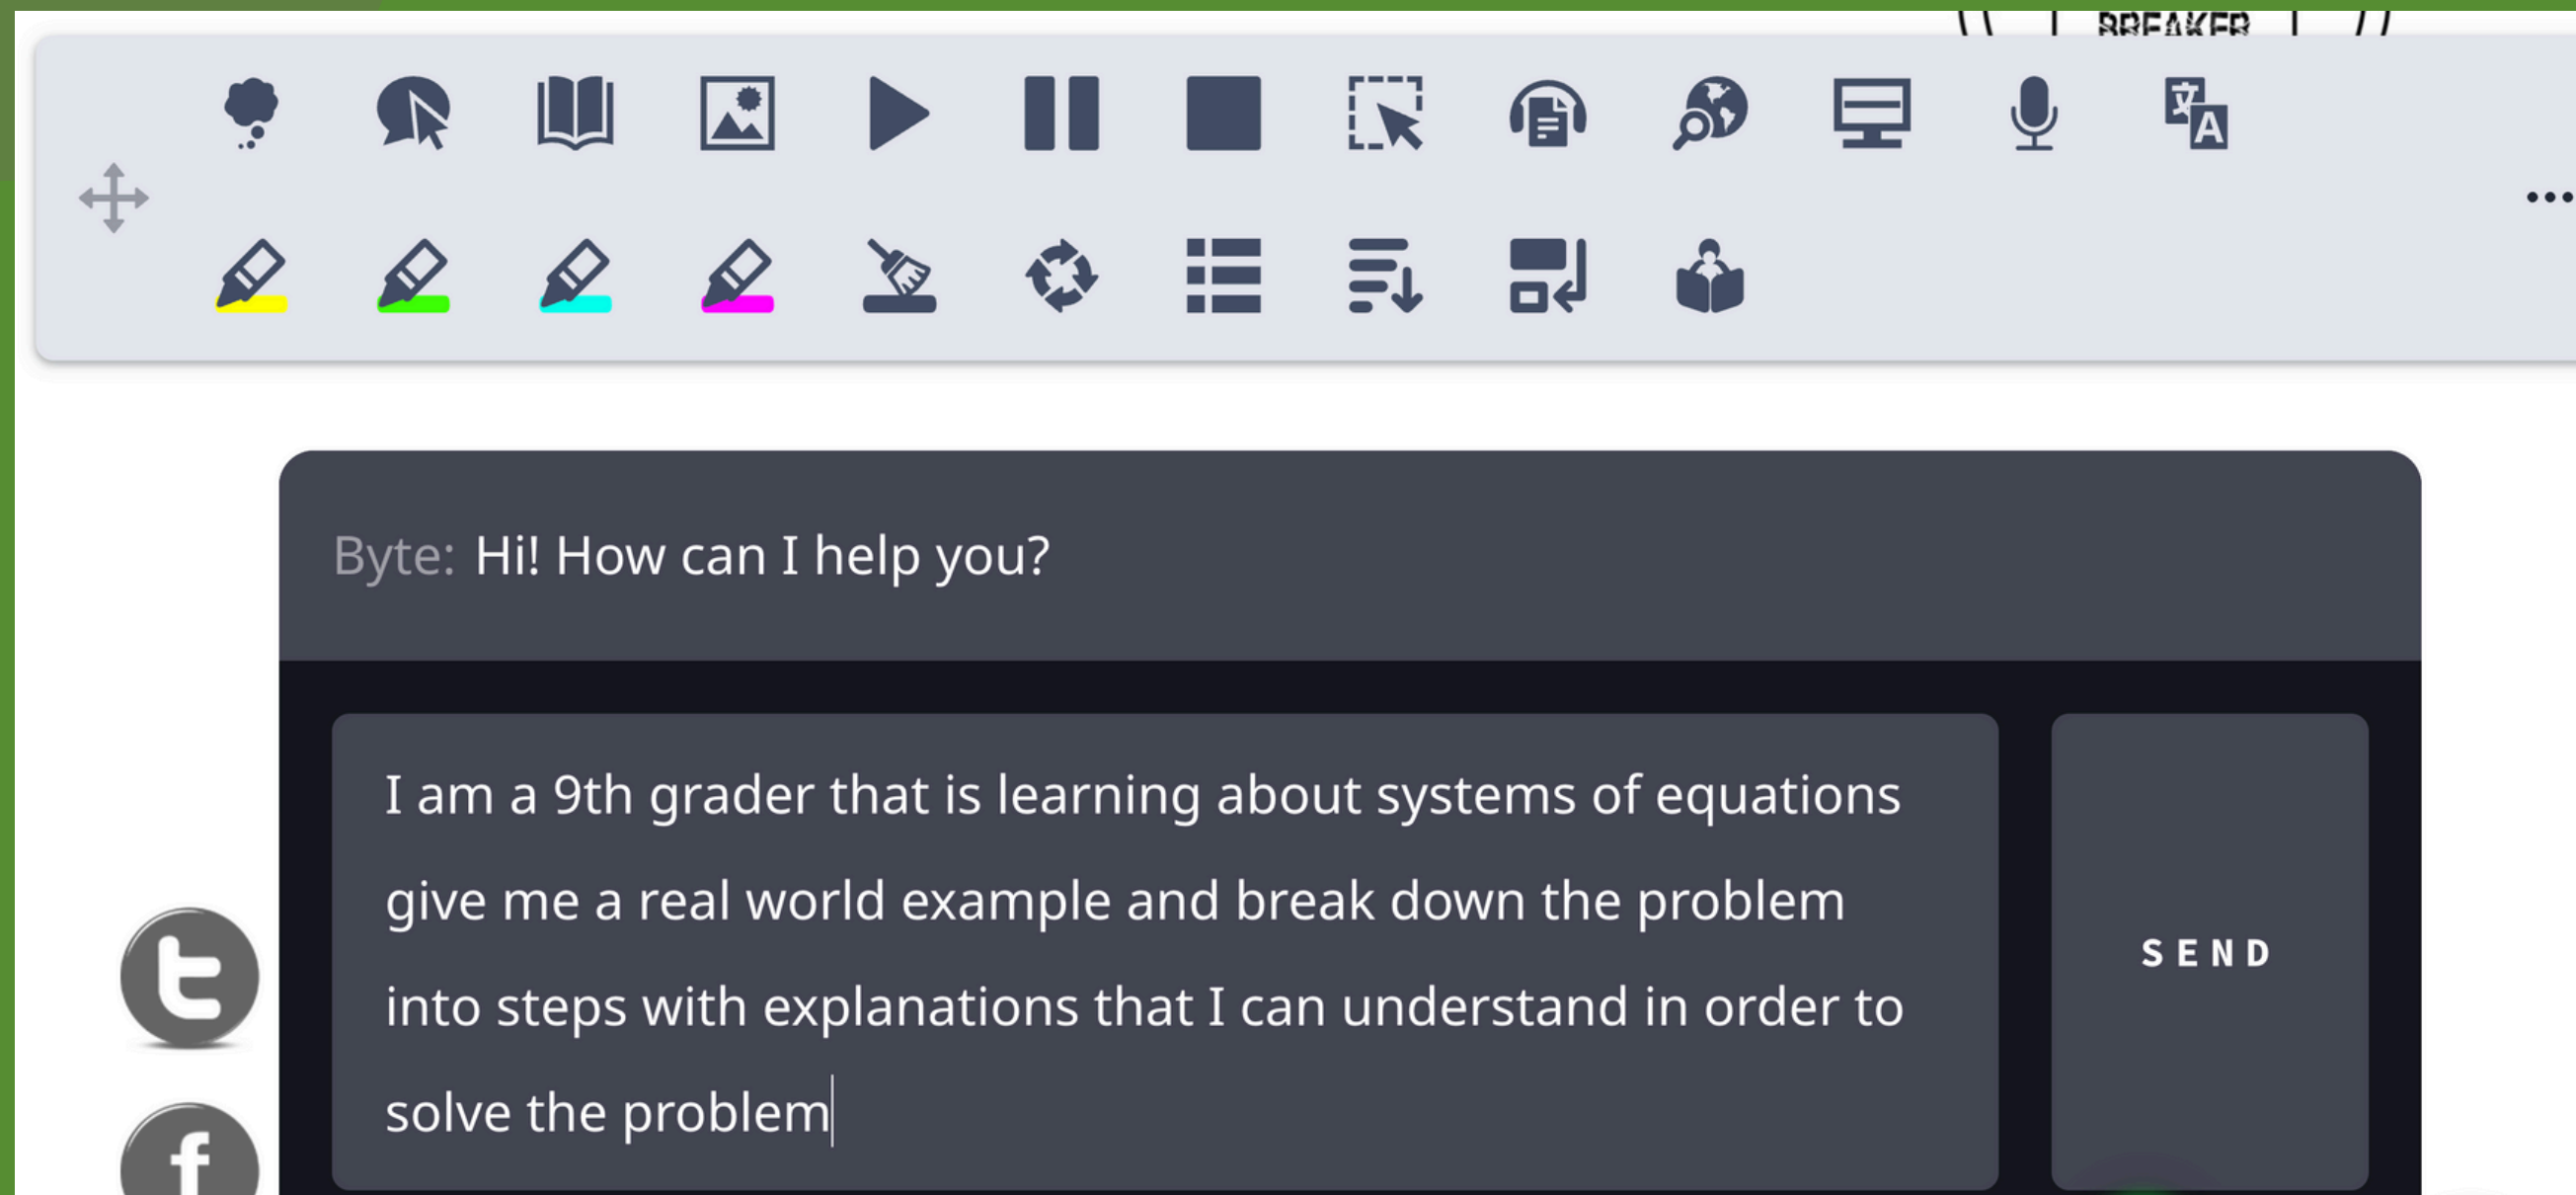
BREAKER

Byte: Hi! How can I help you?

I am a 9th grader that is learning about systems of equations give me a real world example and break down the problem into steps with explanations that I can understand in order to solve the problem

SEND